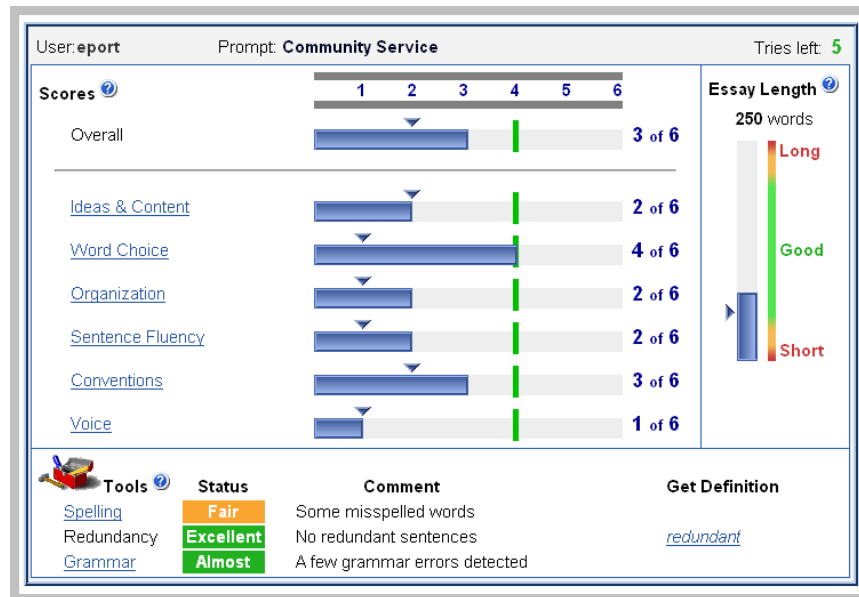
User: eport Prompt: Community Service Tries left: 5

Scores

1 2 3 4 5 6

Overall 3 of 6

Ideas & Content 2 of 6

Word Choice 4 of 6

Organization 2 of 6

Sentence Fluency 2 of 6

Conventions 3 of 6

Voice 1 of 6

Essay Length

250 words

Long

Good

Short

| Tools | Status | Comment | Get Definition |
|---|---|---|---|
| Spelling | Fair | Some misspelled words | |
| Redundancy | Excellent | No redundant sentences | redundant |
| Grammar | Almost | A few grammar errors detected | |